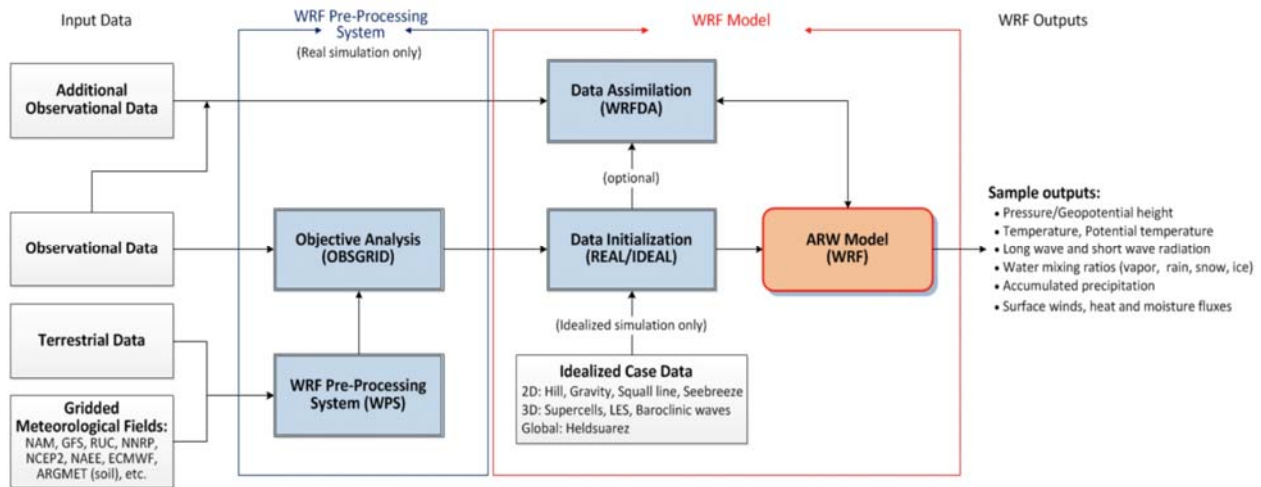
Input Data

WRF Pre-Processing System
(Real simulation only)

WRF Model

WRF Outputs

Additional Observational Data

Observational Data

Terrestrial Data

Gridded Meteorological Fields:
NAM, GFS, RUC, NNRP, NCEP2, NAEE, ECMWF, ARGMET (soil), etc.

Objective Analysis (OBSGRID)

WRF Pre-Processing System (WPS)

Data Assimilation (WRFDA)

(optional)

Data Initialization (REAL/IDEAL)

(Idealized simulation only)

Idealized Case Data
2D: Hill, Gravity, Squall line, Seebreeze
3D: Supercells, LES, Baroclinic waves
Global: Heldsuarez

ARW Model (WRF)

Sample outputs:
• Pressure/Geopotential height
• Temperature, Potential temperature
• Long wave and short wave radiation
• Water mixing ratios (vapor, rain, snow, ice)
• Accumulated precipitation
• Surface winds, heat and moisture fluxes